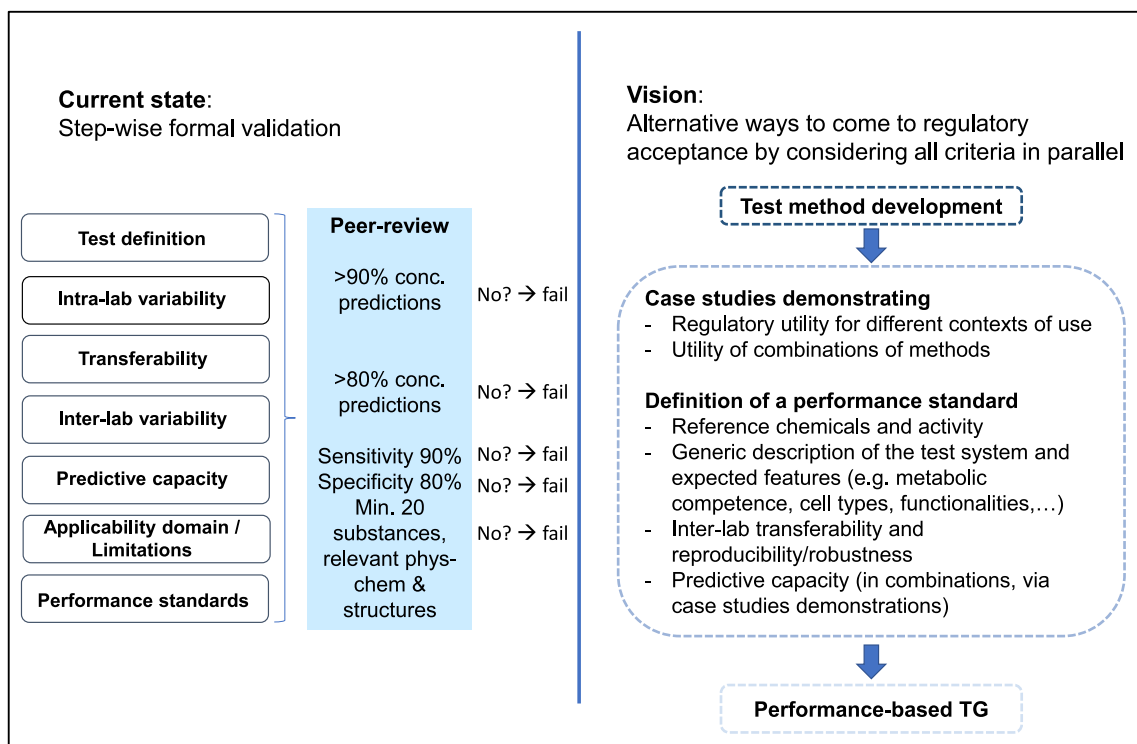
**Current state**:
Step-wise formal validation

Test definition

Intra-lab variability

Transferability

Inter-lab variability

Predictive capacity

Applicability domain / Limitations

Performance standards

**Peer-review**

>90% conc. predictions

No? → fail

>80% conc. predictions

No? → fail

Sensitivity 90%
Specificity 80%
Min. 20 substances, relevant phys-chem & structures

No? → fail
No? → fail
No? → fail

**Vision**:
Alternative ways to come to regulatory acceptance by considering all criteria in parallel

Test method development

**Case studies demonstrating**
- Regulatory utility for different contexts of use
- Utility of combinations of methods

**Definition of a performance standard**
- Reference chemicals and activity
- Generic description of the test system and expected features (e.g. metabolic competence, cell types, functionalities,…)
- Inter-lab transferability and reproducibility/robustness
- Predictive capacity (in combinations, via case studies demonstrations)

Performance-based TG